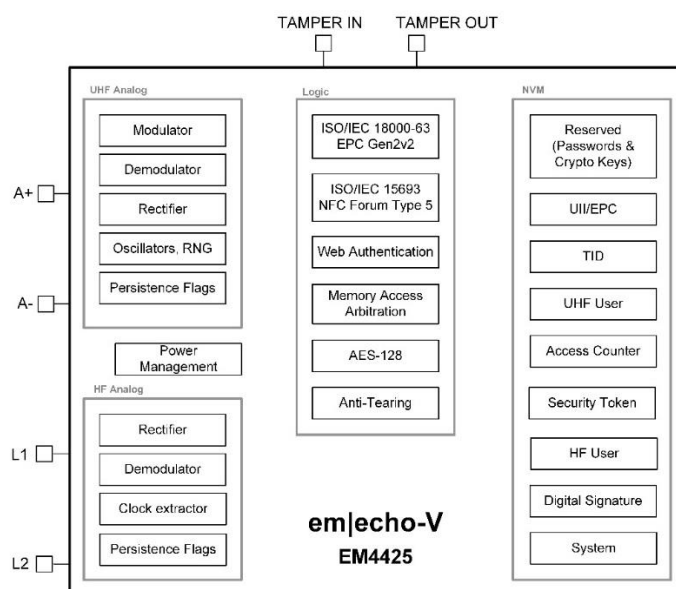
TAMPER IN
TAMPER OUT

UHF Analog
Modulator
Demodulator
Rectifier
Oscillators, RNG
Persistence Flags

A+
A-

Power Management

HF Analog
Rectifier
Demodulator
Clock extractor
Persistence Flags

L1
L2

Logic
ISO/IEC 18000-63 EPC Gen2v2
ISO/IEC 15693 NFC Forum Type 5
Web Authentication
Memory Access Arbitration
AES-128
Anti-Tearing

em|echo-V
EM4425

NVM
Reserved (Passwords & Crypto Keys)
UII/EPC
TID
UHF User
Access Counter
Security Token
HF User
Digital Signature
System